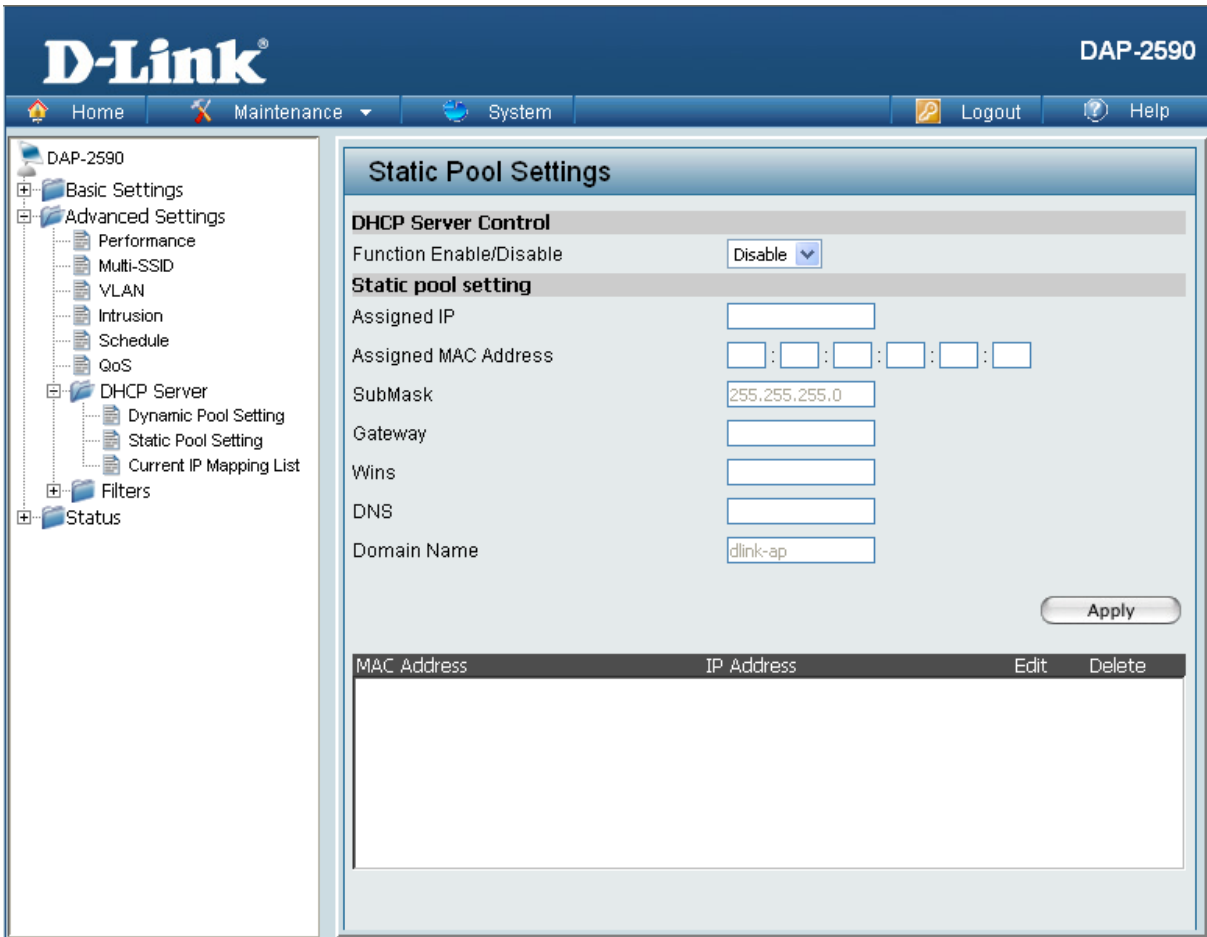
D-Link®

DAP-2590

Home Maintenance System Logout Help

DAP-2590
Basic Settings
Advanced Settings
Performance
Multi-SSID
VLAN
Intrusion
Schedule
QoS
DHCP Server
Dynamic Pool Setting
Static Pool Setting
Current IP Mapping List
Filters
Status

Static Pool Settings

DHCP Server Control

Function Enable/Disable Disable

Static pool setting

Assigned IP

Assigned MAC Address : : : : :

SubMask 255.255.255.0

Gateway

Wins

DNS

Domain Name dlink-ap

Apply

| MAC Address | IP Address | Edit | Delete |
|---|---|---|---|